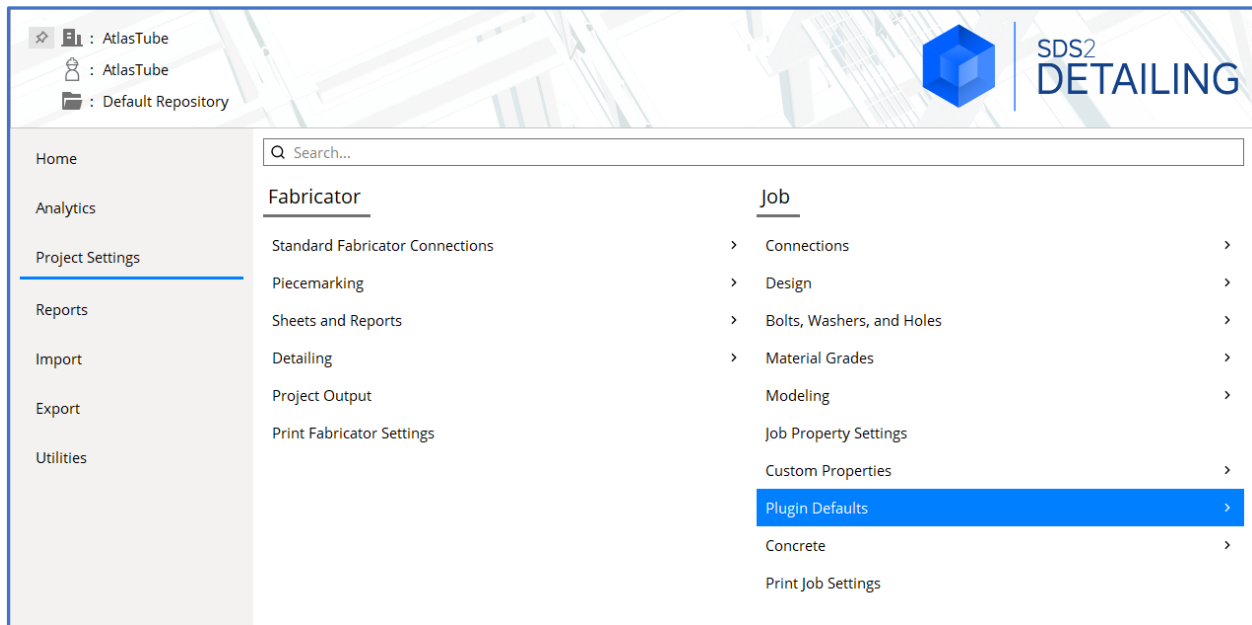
: AtlasTube
: AtlasTube
: Default Repository

SDS2
DETAILING

Home
Analytics
Project Settings
Reports
Import
Export
Utilities

Search...

Fabricator

Standard Fabricator Connections >
Piecemarking >
Sheets and Reports >
Detailing >
Project Output
Print Fabricator Settings

Job

Connections >
Design >
Bolts, Washers, and Holes >
Material Grades >
Modeling >
Job Property Settings
Custom Properties >
Plugin Defaults >
Concrete >
Print Job Settings